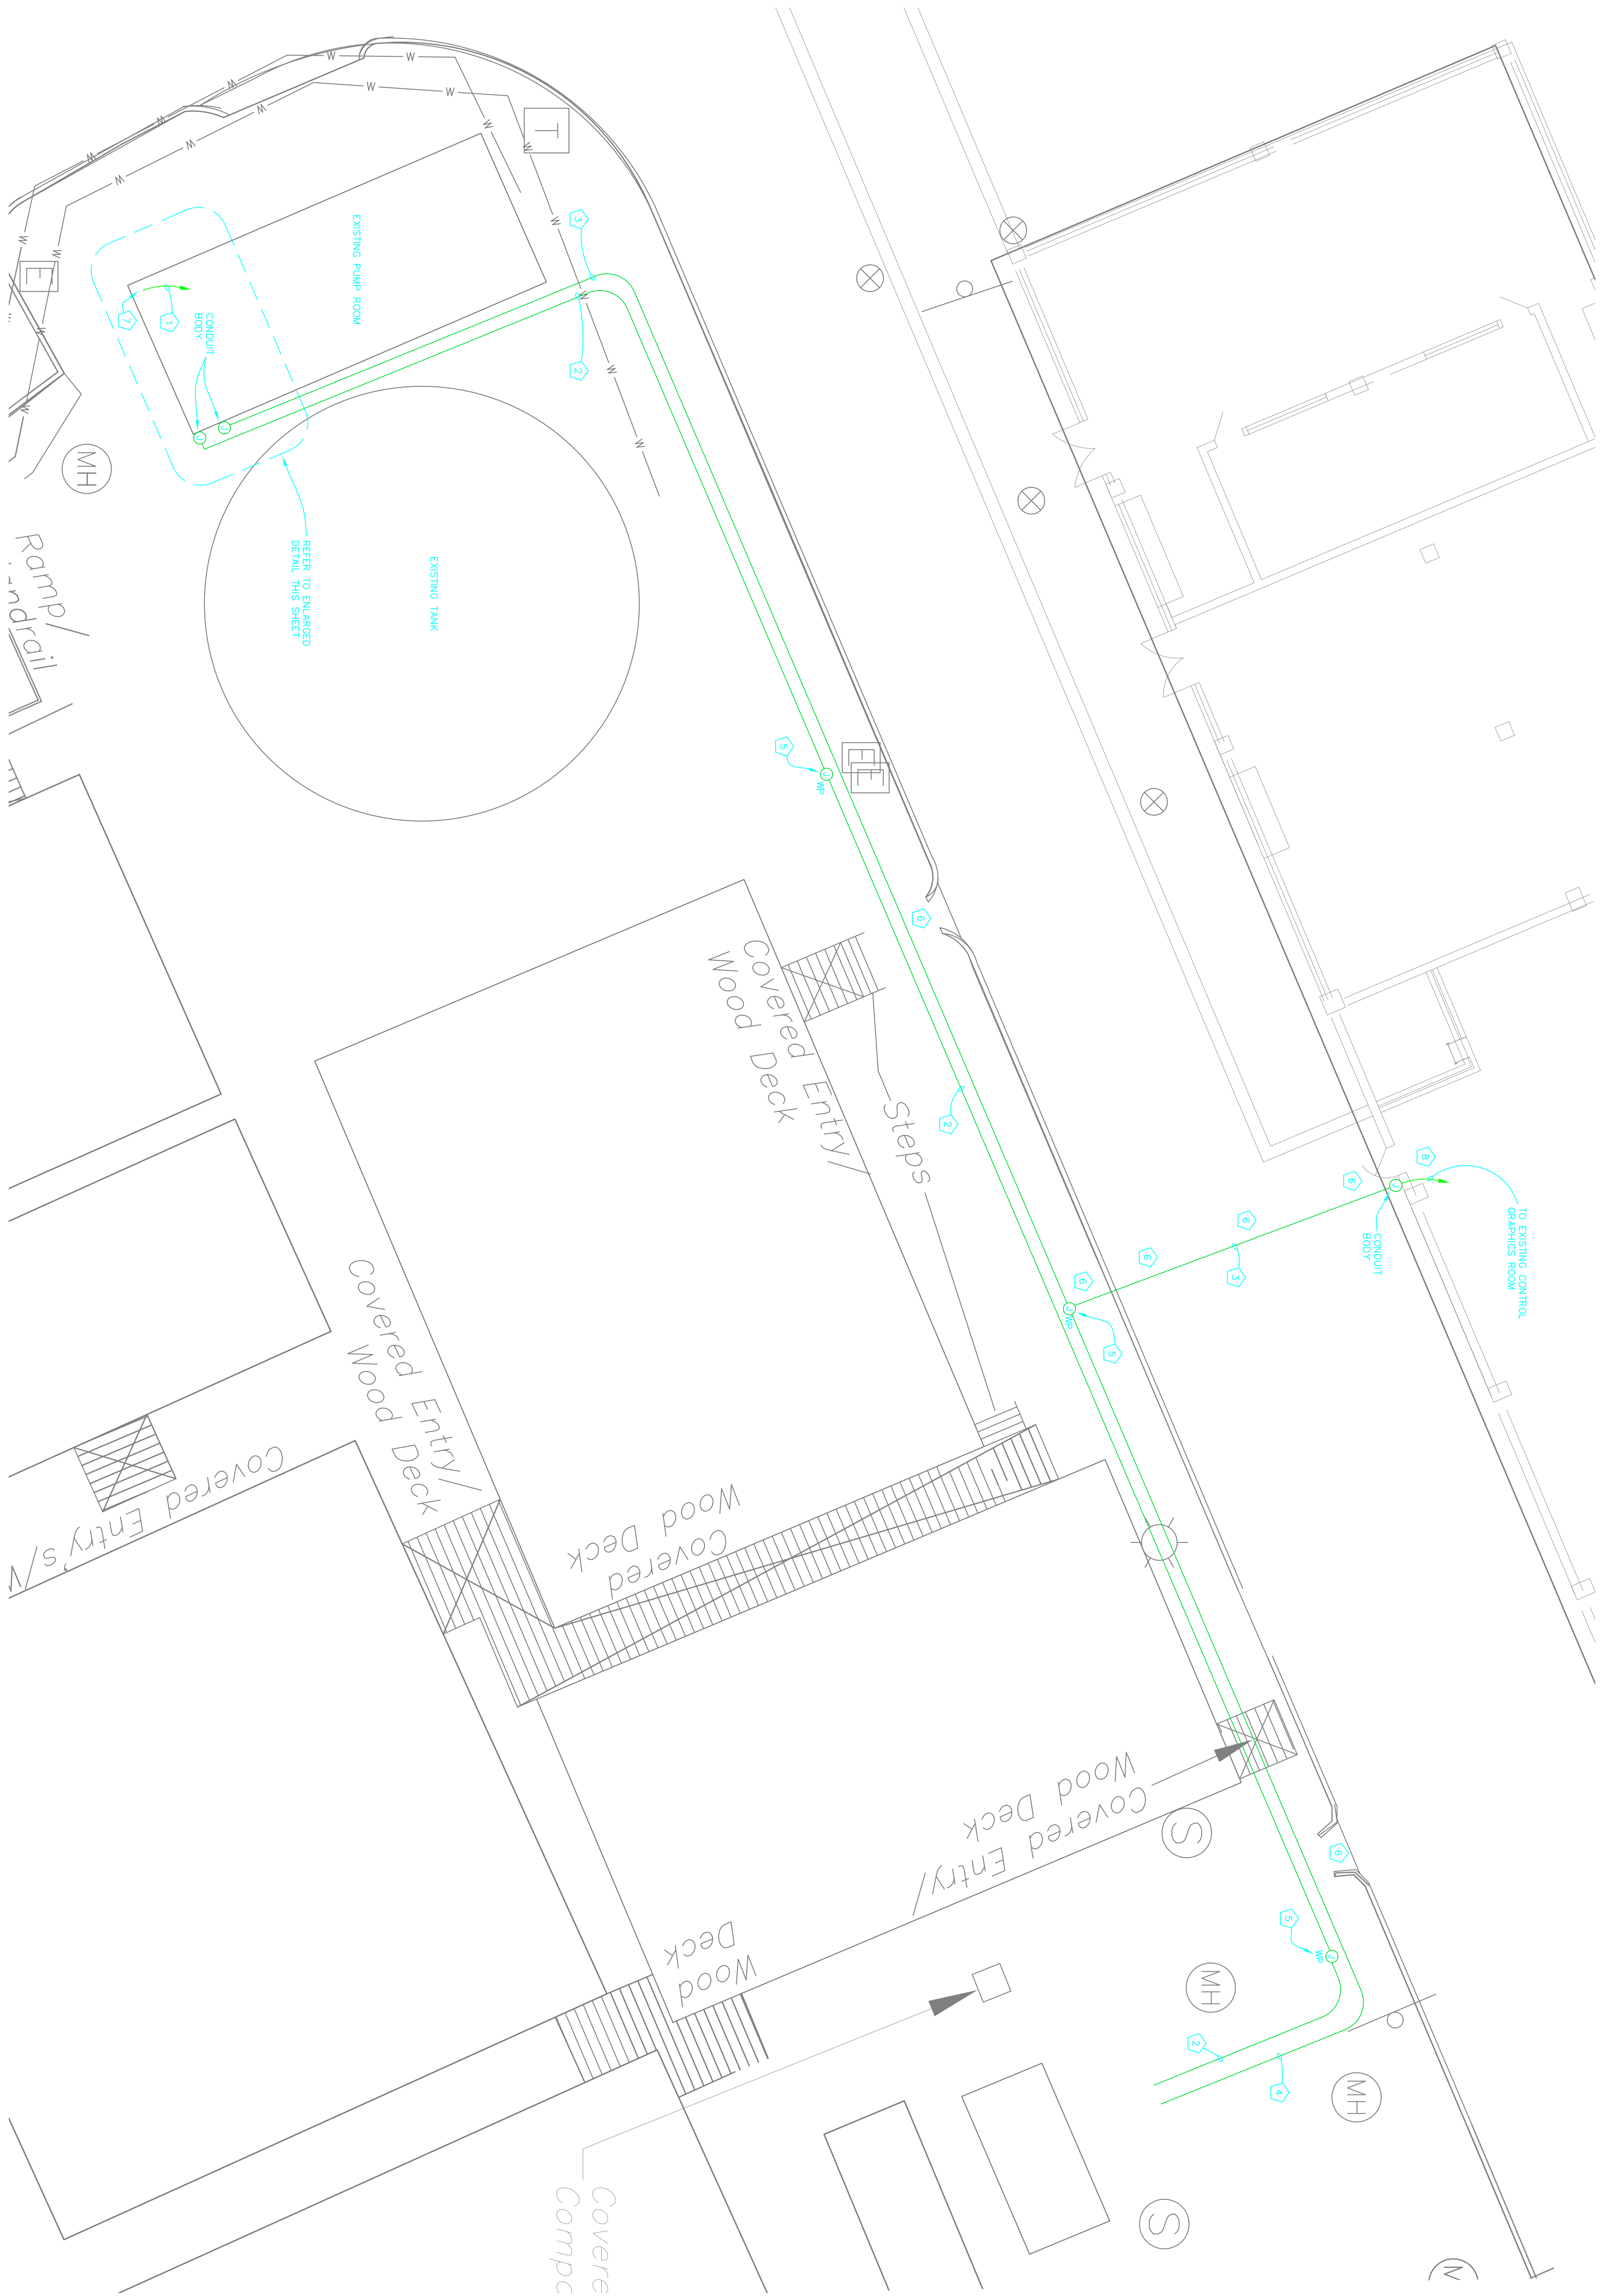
W
W
W
W
W
W
W
W
W
W
W
W
W
T
E
EXISTING PUMP ROOM
3
CONDUIT BODY
1
7
2
MH
REFER TO ENLARGED DETAIL THIS SHEET
EXISTING TANK
Ramp/ Handrail
5
WP
E
E
6
Covered Entry/ Wood Deck
Steps
2
8
6
TO EXISTING CONTROL GRAPHICS ROOM
CONDUIT BODY
6
6
3
6
WP
5
Covered Entry/ Wood Deck
Covered Entry/s/W
Wood Deck Covered
Wood Deck Covered Entry/
S
6
5
WP
MH
Wood Deck
2
4
MH
S
Covere Compo